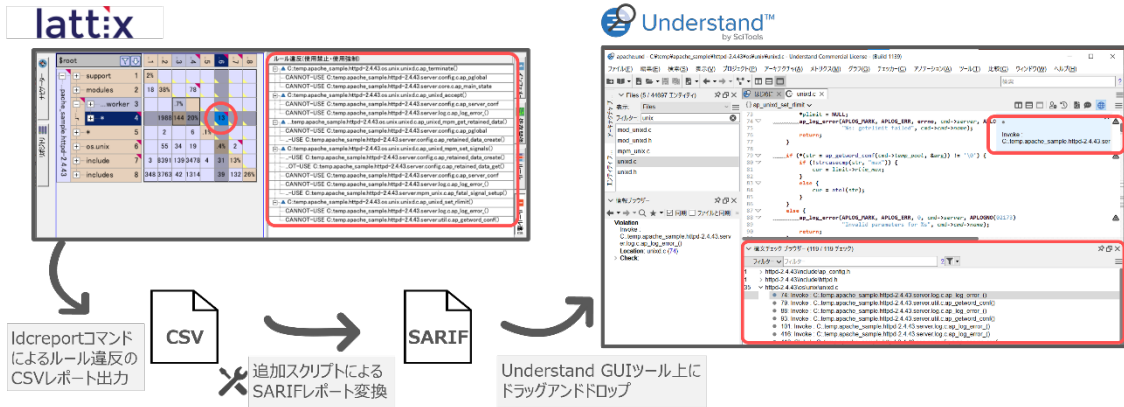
lattix

Understand™
by SciTools

$root

support
modules
worker
os.unix
include
includes

ルール違反(使用禁止-使用強制)

C:temp.apache_sample.httpd-2.4.43.os.unix.unixd.c.ap_terminate()
CANNOT-USE C:temp.apache_sample.httpd-2.4.43.server.config.c.ap_global
CANNOT-USE C:temp.apache_sample.httpd-2.4.43.server.core.c.ap_main_state
C:temp.apache_sample.httpd-2.4.43.os.unix.unixd.c.ap_unixd_accept()
CANNOT-USE C:temp.apache_sample.httpd-2.4.43.server.config.c.ap_server_conf
CANNOT-USE C:temp.apache_sample.httpd-2.4.43.server.log.c.ap_log_error_()
C:temp.apache_sample.httpd-2.4.43.os.unix.unixd.c.ap_unixd_mpm_get_retained_data()
CANNOT-USE C:temp.apache_sample.httpd-2.4.43.server.config.c.ap_retained_data_create()
C:temp.apache_sample.httpd-2.4.43.os.unix.unixd.c.ap_unixd_mpm_set_signals()
CANNOT-USE C:temp.apache_sample.httpd-2.4.43.server.config.c.ap_retained_data_get()
CANNOT-USE C:temp.apache_sample.httpd-2.4.43.server.config.c.ap_server_conf
CANNOT-USE C:temp.apache_sample.httpd-2.4.43.server.log.c.ap_log_error_()
CANNOT-USE C:temp.apache_sample.httpd-2.4.43.server.mpm_unix.c.ap_fatal_signal_setup()
C:temp.apache_sample.httpd-2.4.43.os.unix.unixd.c.ap_unixd_set_rlimit()
CANNOT-USE C:temp.apache_sample.httpd-2.4.43.server.log.c.ap_log_error_()
CANNOT-USE C:temp.apache_sample.httpd-2.4.43.server.util.c.ap_getword_conf()

unixd.c
Files
mod_unixd.c
mod_unixd.h
mpm_unix.c
unixd.c
unixd.h

Violation
Invoke
C:temp.apache_sample.httpd-2.4.43.server.log.c.ap_log_error
Location unixd.c (74)
Check

Invoke
C:temp.apache_sample.httpd-2.4.43.ser

違反チェック ブラウザー (119 / 119 チェック)
httpd-2.4.43\include\ap_config.h
httpd-2.4.43\include\httpd.h
httpd-2.4.43\os\unix\unixd.c
74: Invoke C:temp.apache_sample.httpd-2.4.43.server.log.c.ap_log_error_()
79: Invoke C:temp.apache_sample.httpd-2.4.43.server.util.c.ap_getword_conf()
90: Invoke C:temp.apache_sample.httpd-2.4.43.server.log.c.ap_log_error_()
99: Invoke C:temp.apache_sample.httpd-2.4.43.server.util.c.ap_getword_conf()
101: Invoke C:temp.apache_sample.httpd-2.4.43.server.log.c.ap_log_error_()
416: Invoke C:temp.apache_sample.httpd-2.4.43.server.log.c.ap_log_error_()

Idcreportコマンドによるルール違反のCSVレポート出力

CSV

追加スクリプトによるSARIFレポート変換

SARIF

Understand GUIツール上にドラッグアンドドロップ